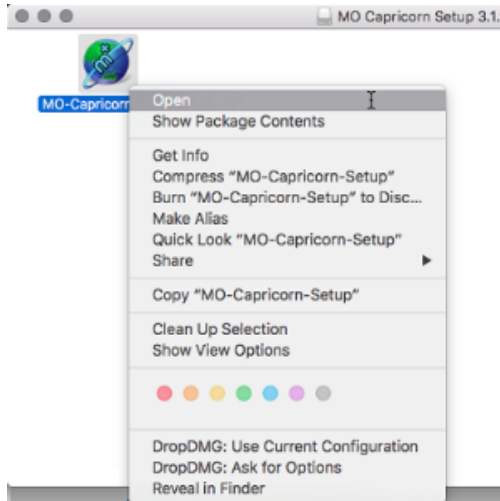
MO Capricorn Setup 3.1.

MO-Capricorn

Open
Show Package Contents

Get Info
Compress "MO-Capricorn-Setup"
Burn "MO-Capricorn-Setup" to Disc...
Make Alias
Quick Look "MO-Capricorn-Setup"
Share

Copy "MO-Capricorn-Setup"

Clean Up Selection
Show View Options

DropDMG: Use Current Configuration
DropDMG: Ask for Options
Reveal in Finder